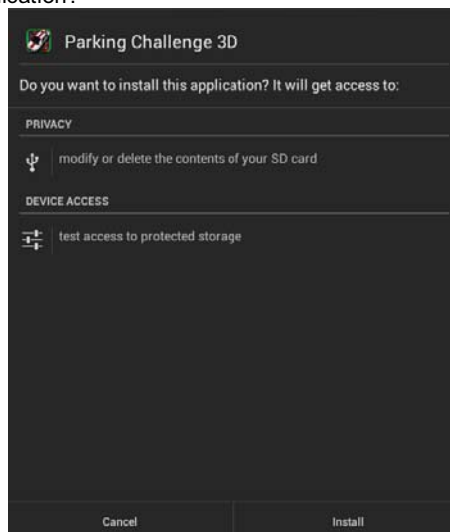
lication?

Parking Challenge 3D

Do you want to install this application? It will get access to:

PRIVACY

modify or delete the contents of your SD card

DEVICE ACCESS

test access to protected storage

Cancel

Install